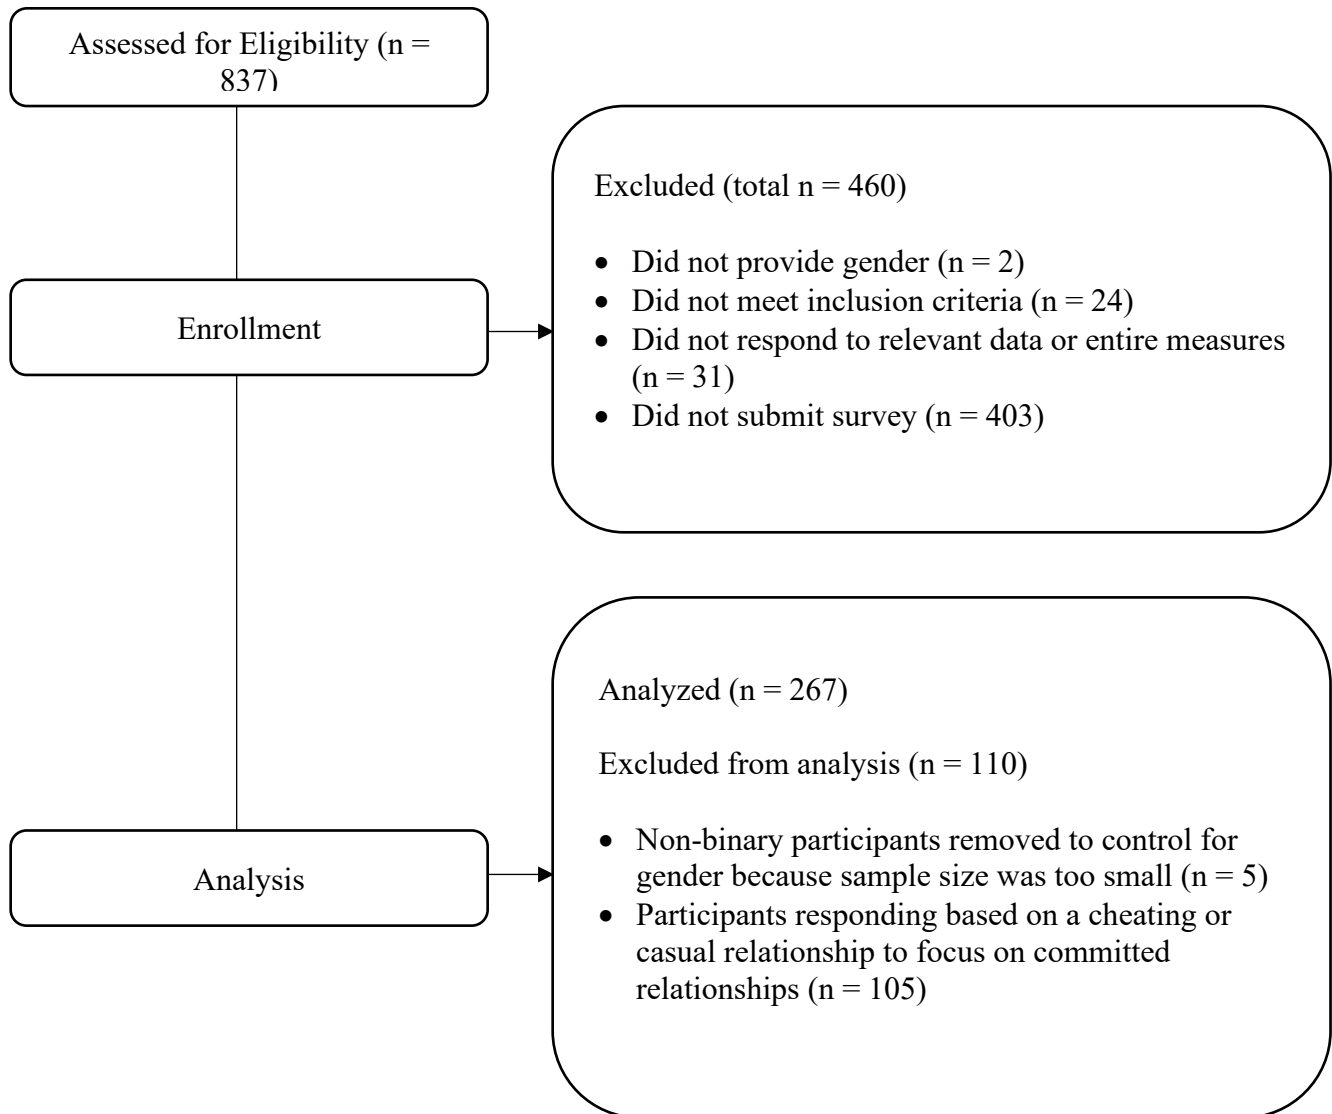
Assessed for Eligibility (n = 837)

Enrollment

Excluded (total n = 460)

- Did not provide gender (n = 2)
- Did not meet inclusion criteria (n = 24)
- Did not respond to relevant data or entire measures (n = 31)
- Did not submit survey (n = 403)

Analysis

Analyzed (n = 267)

Excluded from analysis (n = 110)

- Non-binary participants removed to control for gender because sample size was too small (n = 5)
- Participants responding based on a cheating or casual relationship to focus on committed relationships (n = 105)